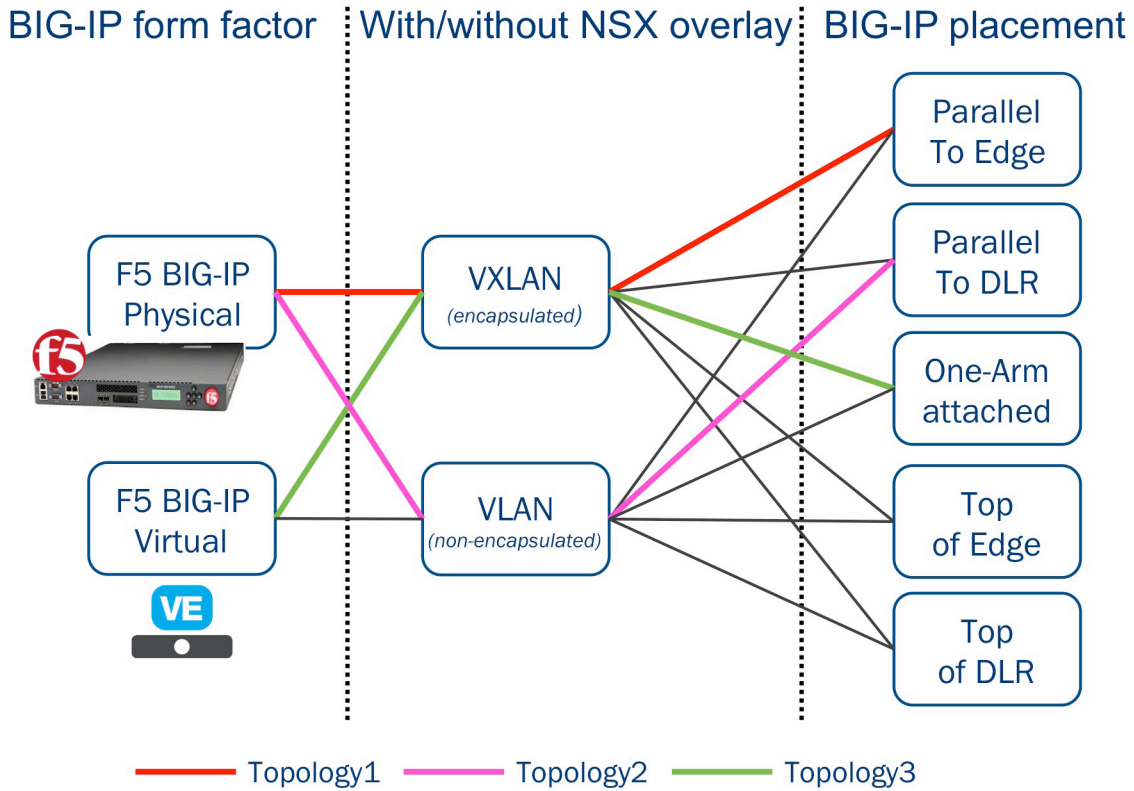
BIG-IP form factor

With/without NSX overlay

BIG-IP placement

F5 BIG-IP Physical

f5

f5

F5 BIG-IP Virtual

VE

VXLAN (encapsulated)

VLAN (non-encapsulated)

Parallel To Edge

Parallel To DLR

One-Arm attached

Top of Edge

Top of DLR

Topology1 Topology2 Topology3